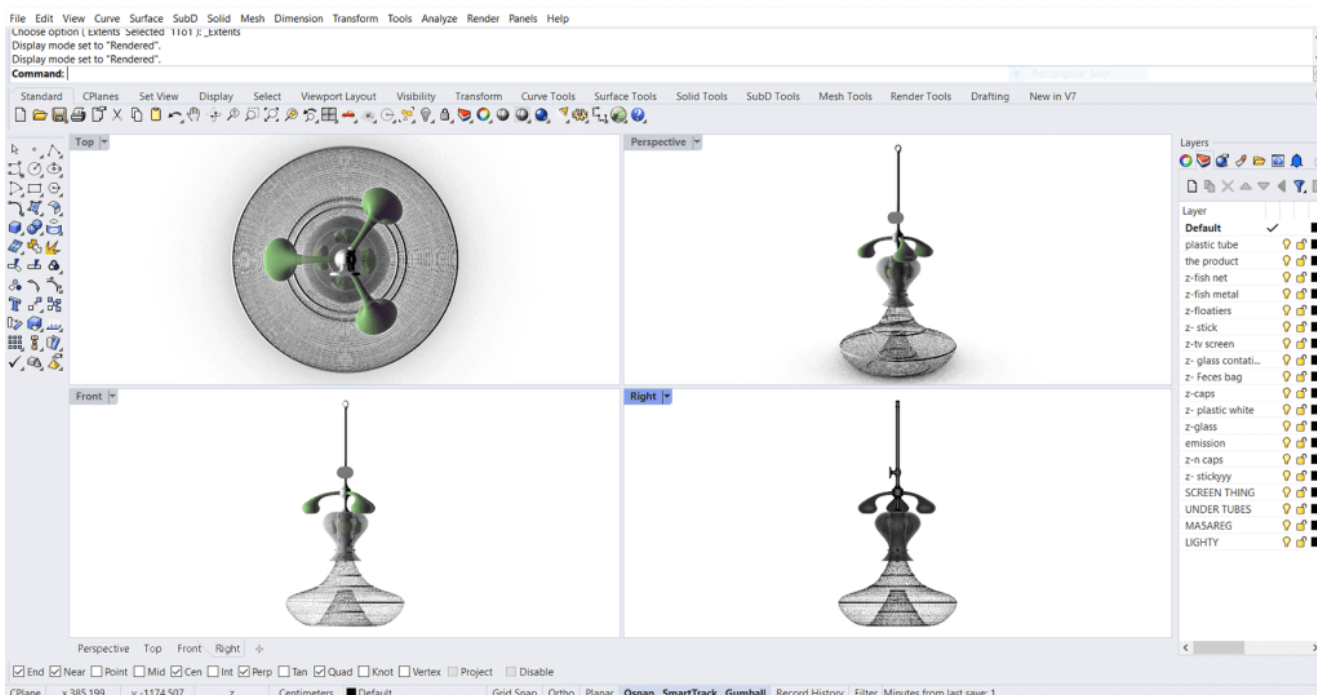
File Edit View Curve Surface SubD Solid Mesh Dimension Transform Tools Analyze Render Panels Help

Choose option ( Extents Selected 1To1 ): _Extents
Display mode set to "Rendered".
Display mode set to "Rendered".
Command:

Rectangular Box

Standard CPlanes Set View Display Select Viewport Layout Visibility Transform Curve Tools Surface Tools Solid Tools SubD Tools Mesh Tools Render Tools Drafting New in V7

Top
Perspective
Front
Right

Layers

Layer
Default ✓
plastic tube
the product
z-fish net
z-fish metal
z-floatiers
z- stick
z-tv screen
z- glass contati...
z- Feces bag
z-caps
z- plastic white
z-glass
emission
z-n caps
z- stickyyy
SCREEN THING
UNDER TUBES
MASAREG
LIGHTY

Perspective Top Front Right

☑End ☑Near ☐Point ☐Mid ☑Cen ☐Int ☑Perp ☐Tan ☑Quad ☐Knot ☐Vertex ☐Project ☐Disable

CPlane x 385.199 y -1174.507 z Centimeters Default Grid Snap Ortho Planar Osnap SmartTrack Gumball Record History Filter Minutes from last save: 1